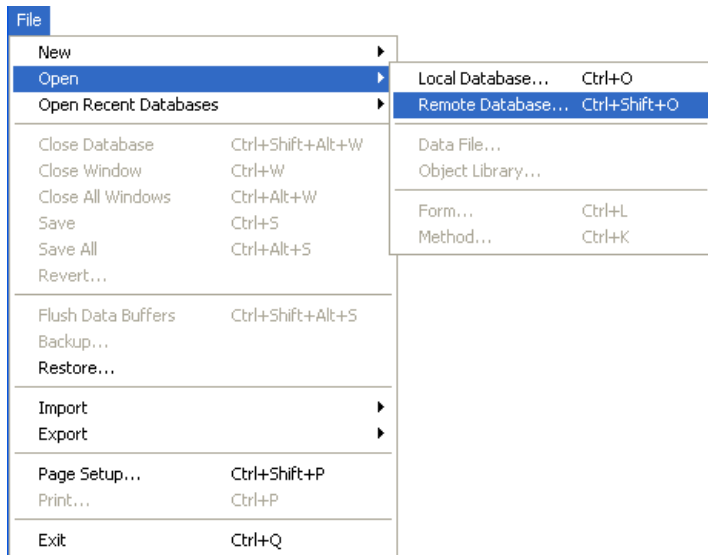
File

New
Open
Open Recent Databases

Close Database Ctrl+Shift+Alt+W
Close Window Ctrl+W
Close All Windows Ctrl+Alt+W
Save Ctrl+S
Save All Ctrl+Alt+S
Revert...

Flush Data Buffers Ctrl+Shift+Alt+S
Backup...
Restore...

Import
Export

Page Setup... Ctrl+Shift+P
Print... Ctrl+P

Exit Ctrl+Q

Local Database... Ctrl+O
Remote Database... Ctrl+Shift+O

Data File...
Object Library...

Form... Ctrl+L
Method... Ctrl+K